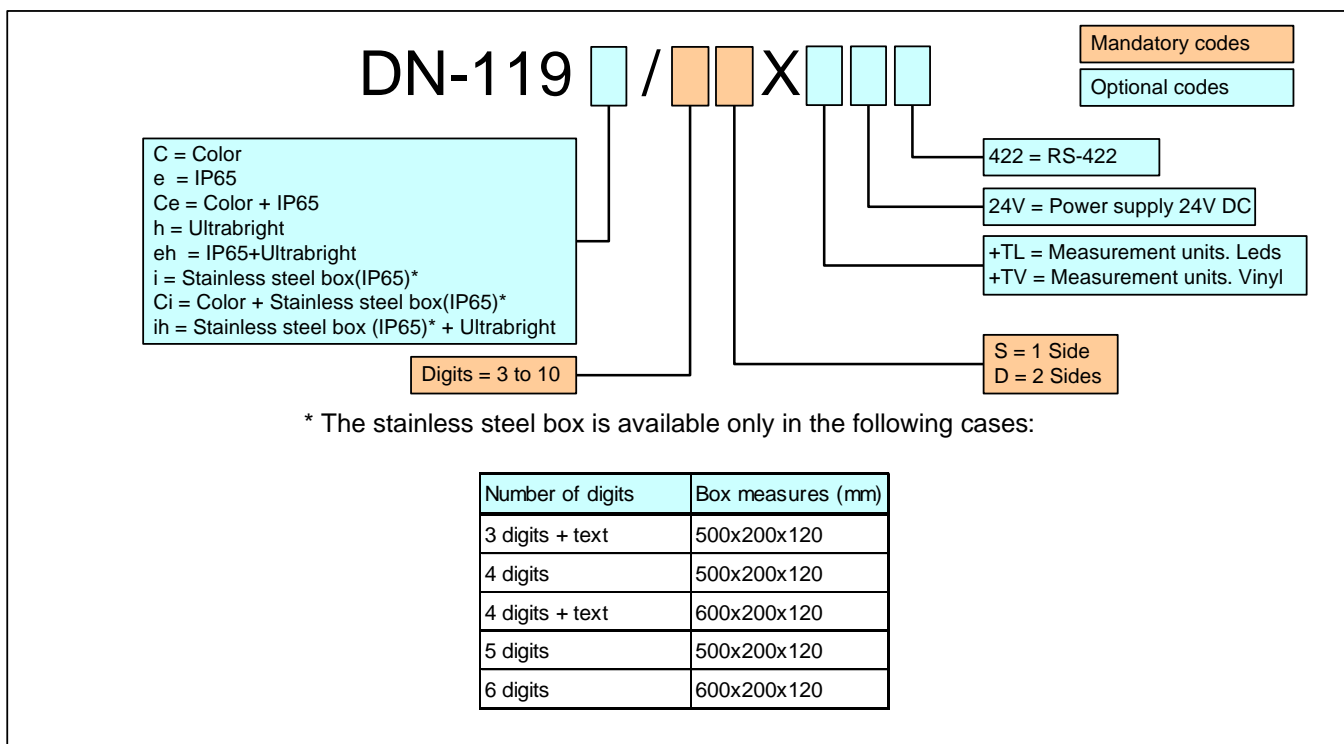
DN-119 / X

Mandatory codes

Optional codes

C = Color
e = IP65
Ce = Color + IP65
h = Ultrabright
eh = IP65+Ultrabright
i = Stainless steel box(IP65)*
Ci = Color + Stainless steel box(IP65)*
ih = Stainless steel box (IP65)* + Ultrabright

Digits = 3 to 10

422 = RS-422

24V = Power supply 24V DC

+TL = Measurement units. Leds
+TV = Measurement units. Vinyl

S = 1 Side
D = 2 Sides

* The stainless steel box is available only in the following cases:

| Number of digits | Box measures (mm) |
|---|---|
| 3 digits + text | 500x200x120 |
| 4 digits | 500x200x120 |
| 4 digits + text | 600x200x120 |
| 5 digits | 500x200x120 |
| 6 digits | 600x200x120 |